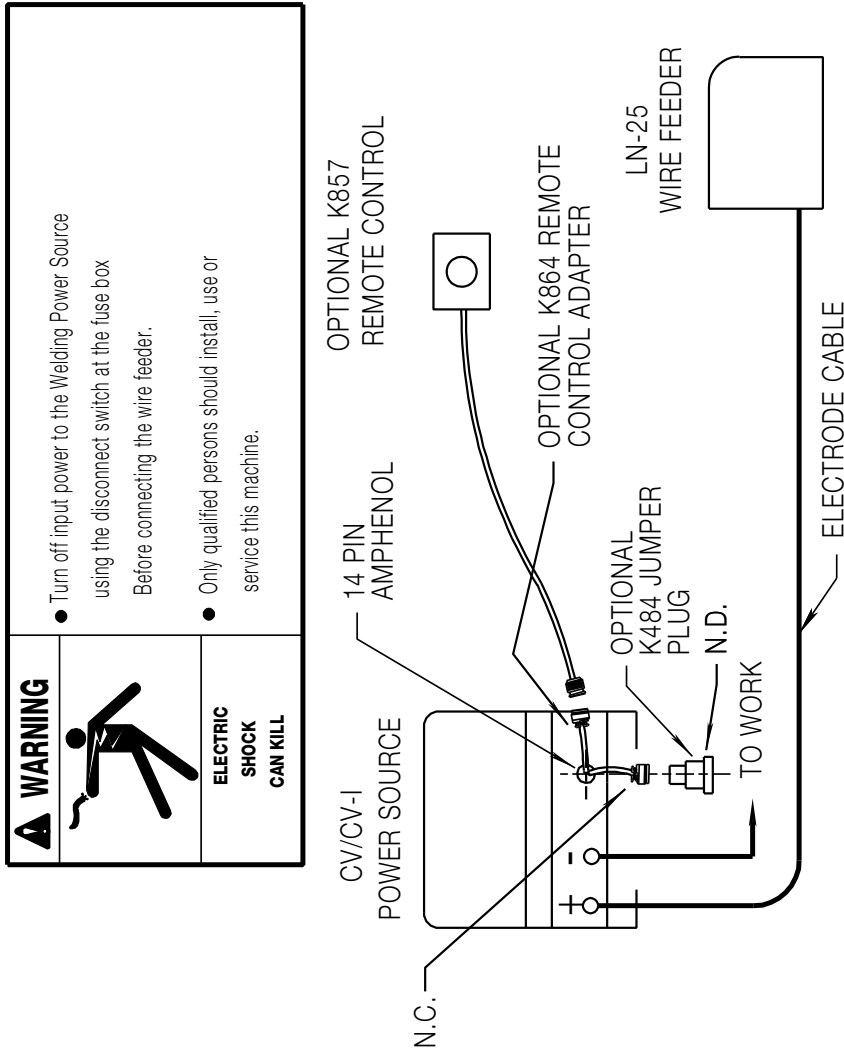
WARNING

ELECTRIC SHOCK CAN KILL

● Turn off input power to the Welding Power Source using the disconnect switch at the fuse box Before connecting the wire feeder.

● Only qualified persons should install, use or service this machine.

CV/CV-I
POWER SOURCE

N.C.

14 PIN
AMPHENOL

OPTIONAL K857
REMOTE CONTROL

OPTIONAL K864 REMOTE
CONTROL ADAPTER

OPTIONAL
K484 JUMPER
PLUG

N.D.

TO WORK

LN-25
WIRE FEEDER

ELECTRODE CABLE

-

+